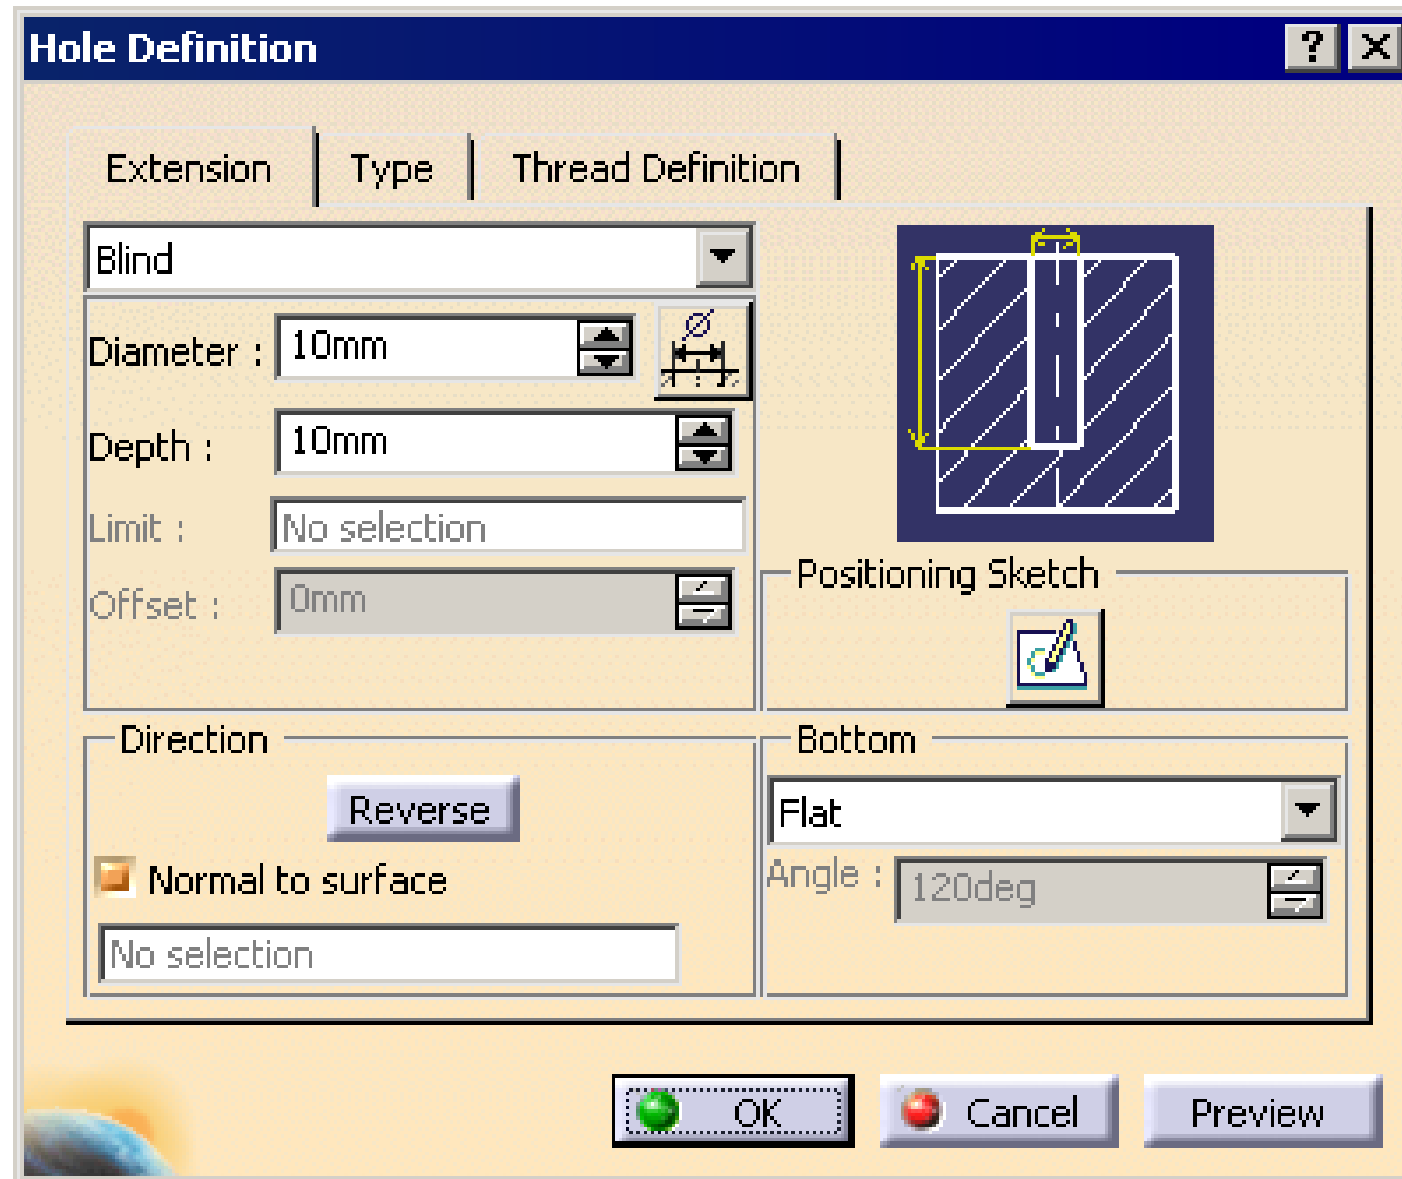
Hole Definition ? X

Extension | Type | Thread Definition

Blind

Diameter : 10mm

Depth : 10mm

Limit : No selection

Offset : 0mm

Positioning Sketch

Direction

Reverse

Normal to surface

No selection

Bottom

Flat

Angle : 120deg

OK Cancel Preview